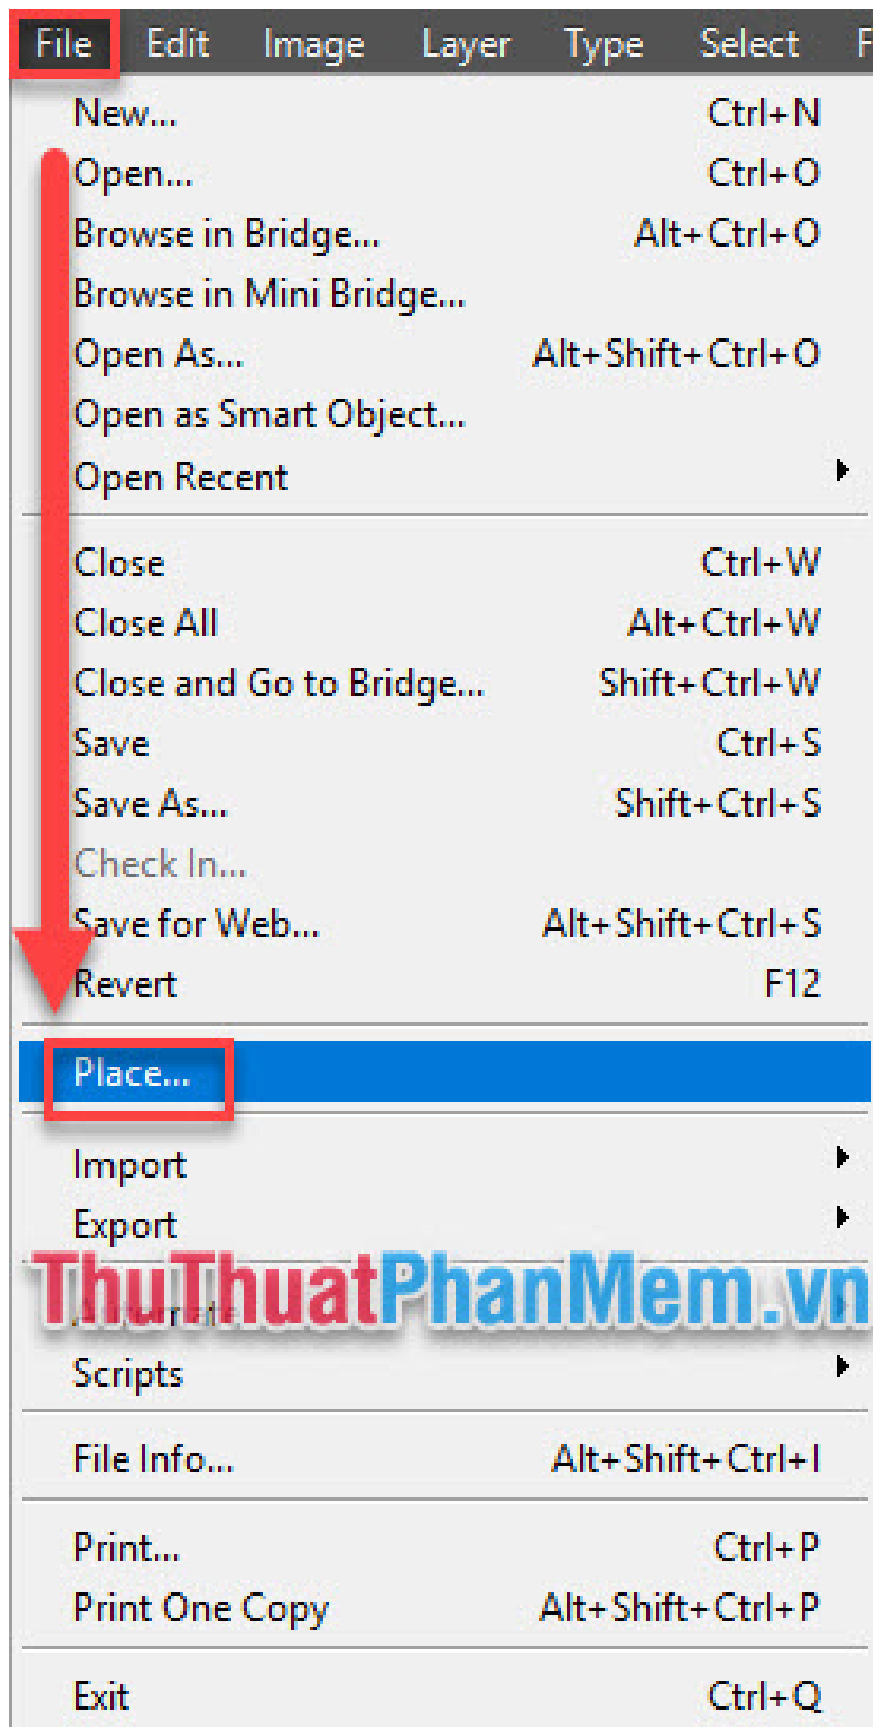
File Edit Image Layer Type Select F

New... Ctrl+N
Open... Ctrl+O
Browse in Bridge... Alt+Ctrl+O
Browse in Mini Bridge...
Open As... Alt+Shift+Ctrl+O
Open as Smart Object...
Open Recent

Close Ctrl+W
Close All Alt+Ctrl+W
Close and Go to Bridge... Shift+Ctrl+W
Save Ctrl+S
Save As... Shift+Ctrl+S
Check In...
Save for Web... Alt+Shift+Ctrl+S
Revert F12

Place...

Import
Export
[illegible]
ThuThuatPhanMem.vn
Scripts

File Info... Alt+Shift+Ctrl+I

Print... Ctrl+P
Print One Copy Alt+Shift+Ctrl+P

Exit Ctrl+Q